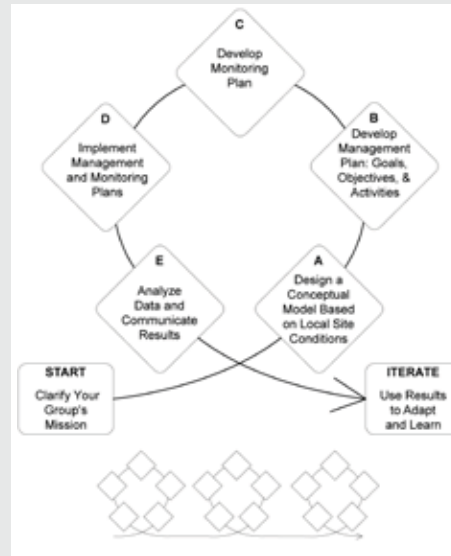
C
Develop Monitoring Plan

B
Develop Management Plan: Goals, Objectives, & Activities

A
Design a Conceptual Model Based on Local Site Conditions

E
Analyze Data and Communicate Results

D
Implement Management and Monitoring Plans

START
Clarify Your Group's Mission

ITERATE
Use Results to Adapt and Learn